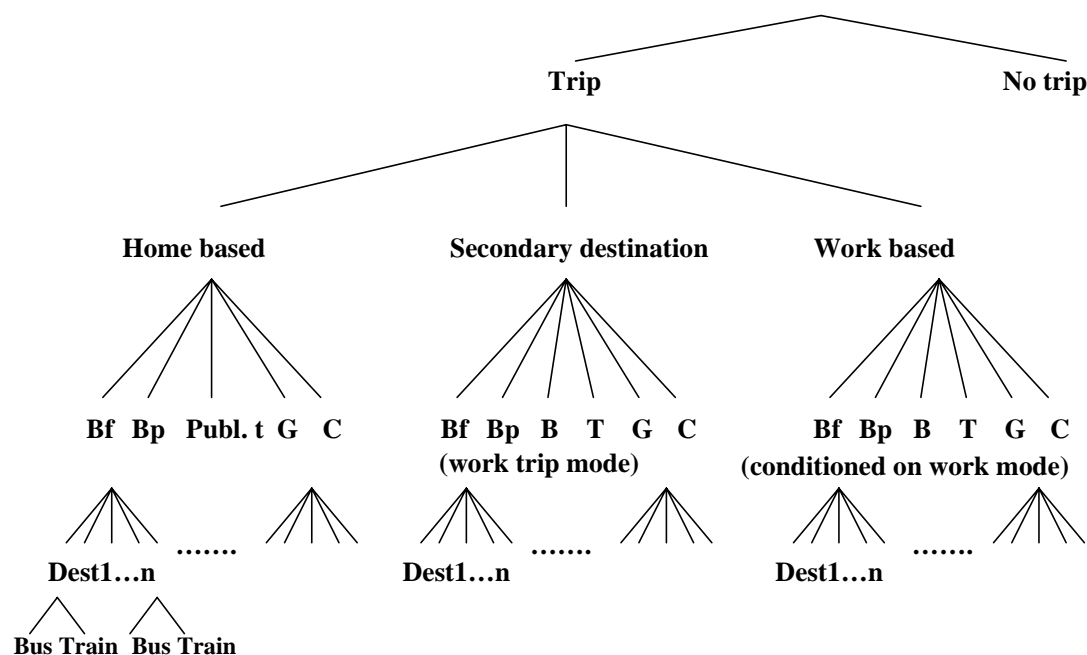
Trip

No trip

Home based

Secondary destination

Work based

Bf Bp Publ. t G C

Bf Bp B T G C
(work trip mode)

Bf Bp B T G C
(conditioned on work mode)

…….

…….

…….

Dest1…n

Dest1…n

Dest1…n

Bus Train Bus Train